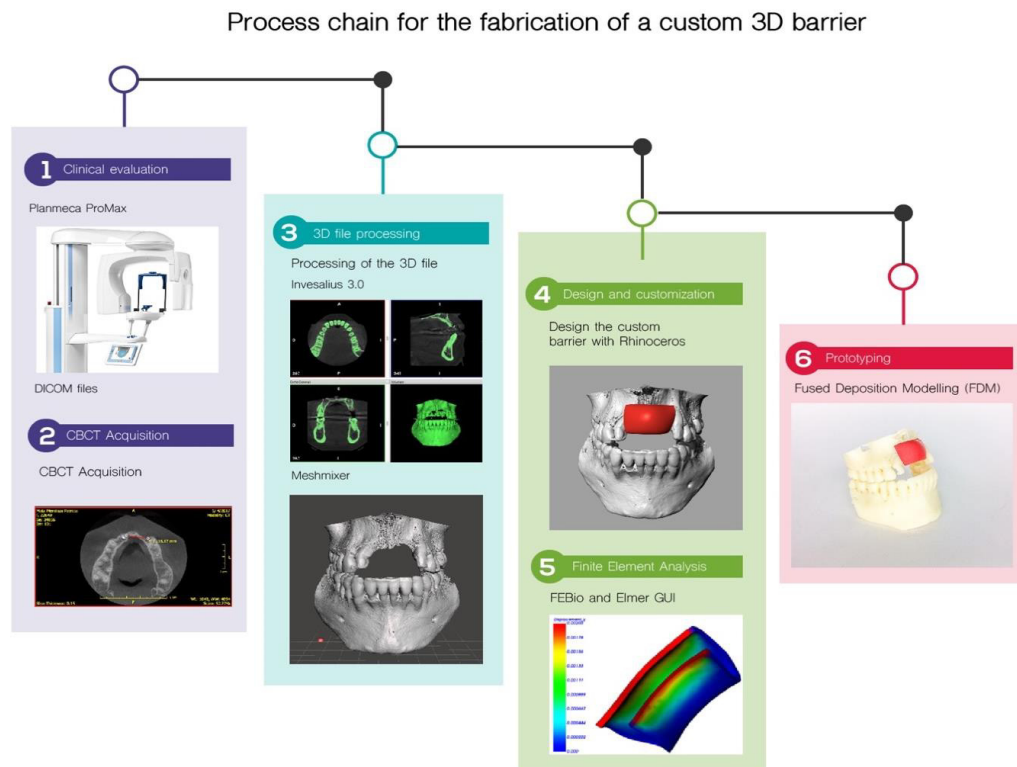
Process chain for the fabrication of a custom 3D barrier

1 Clinical evaluation

Planmeca ProMax

DICOM files

2 CBCT Acquisition

CBCT Acquisition

3 3D file processing

Processing of the 3D file

Invesalius 3.0

Meshmixer

4 Design and customization

Design the custom barrier with Rhinoceros

5 Finite Element Analysis

FEBio and Elmer GUI

6 Prototyping

Fused Deposition Modelling (FDM)